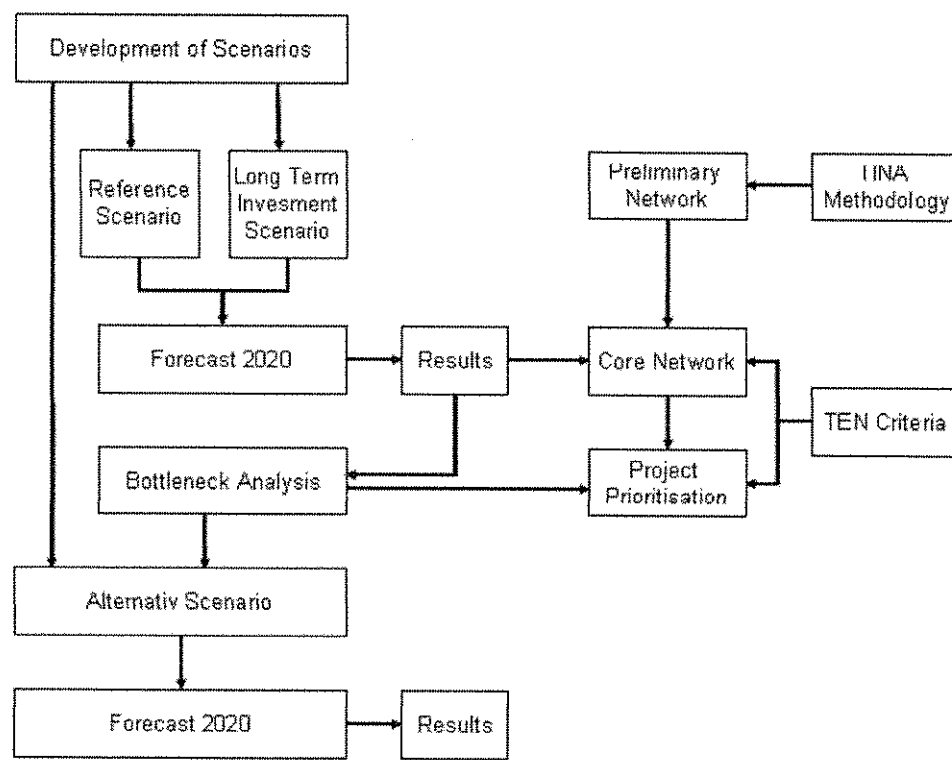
Development of Scenarios

Reference Scenario

Long Term Invesment Scenario

Preliminary Network

TINA Methodology

Forecast 2020

Results

Core Network

TEN Criteria

Bottleneck Analysis

Project Prioritisation

Alternativ Scenario

Forecast 2020

Results